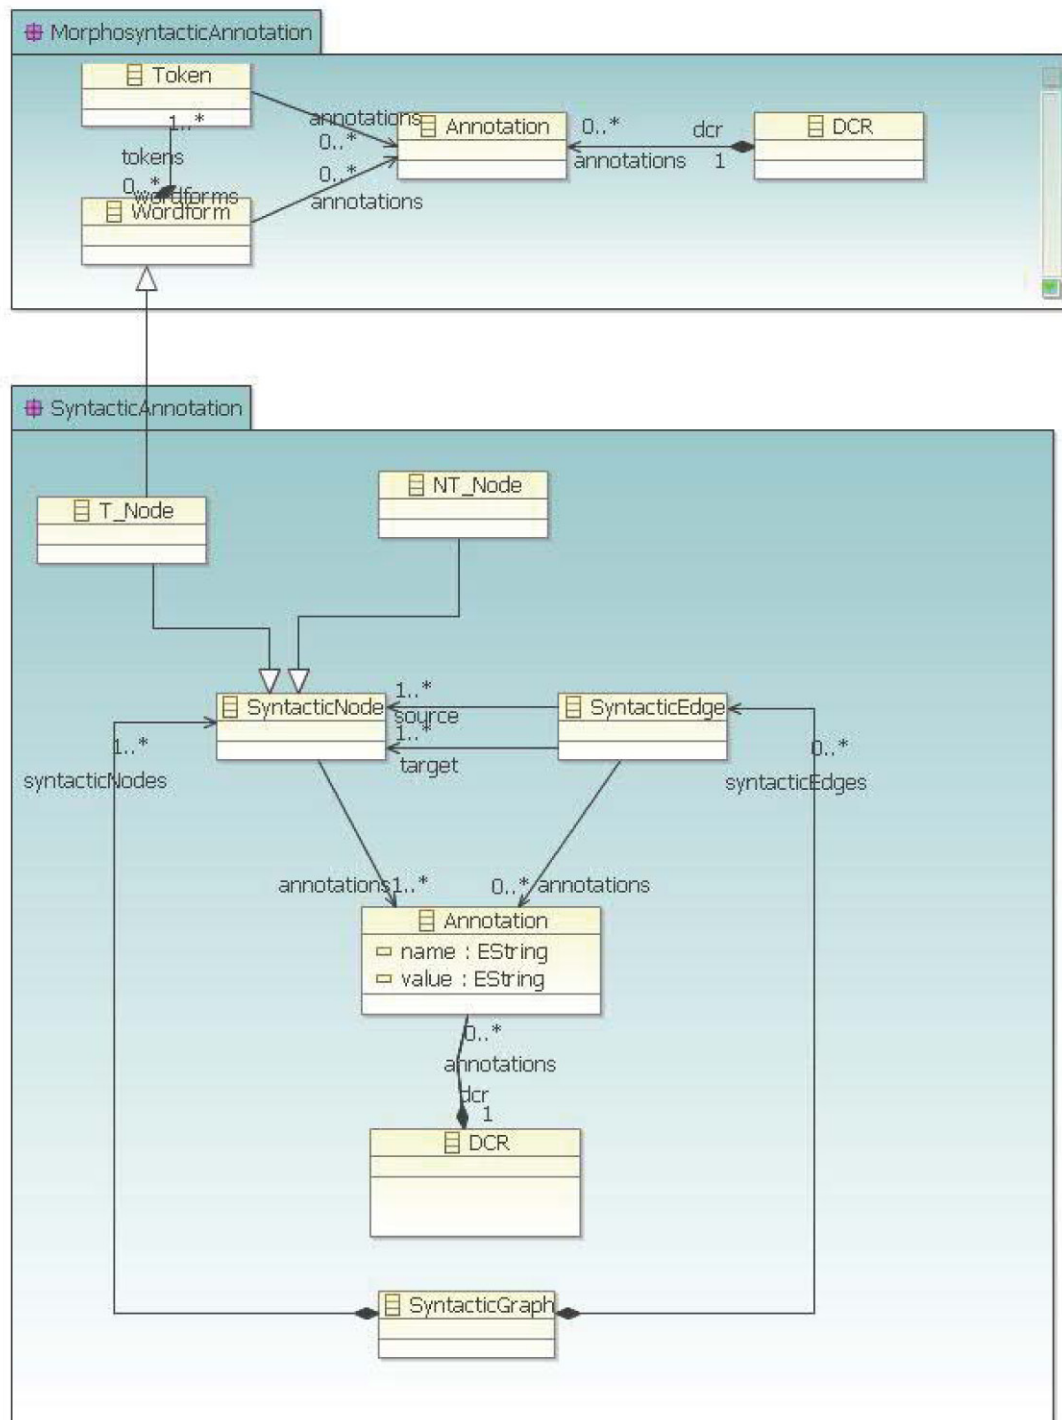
MorphosyntacticAnnotation

Token

1..*

tokens

0..*

wordforms

Wordform

annotations

0..*

0..*

annotations

Annotation

0..*

annotations

dcr

1

DCR

SyntacticAnnotation

T_Node

NT_Node

SyntacticNode

1..*

source

1..*

target

SyntacticEdge

1..*

syntacticNodes

0..*

syntacticEdges

annotations1..*

0..*

annotations

Annotation

name : EString

value : EString

0..*

annotations

dcr

1

DCR

SyntacticGraph